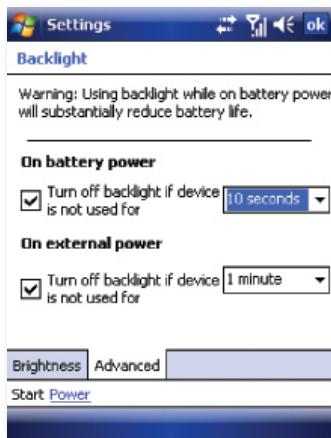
Settings ok

Backlight

Warning: Using backlight while on battery power will substantially reduce battery life.

On battery power

Turn off backlight if device is not used for 10 seconds

On external power

Turn off backlight if device is not used for 1 minute

Brightness Advanced

Start Power